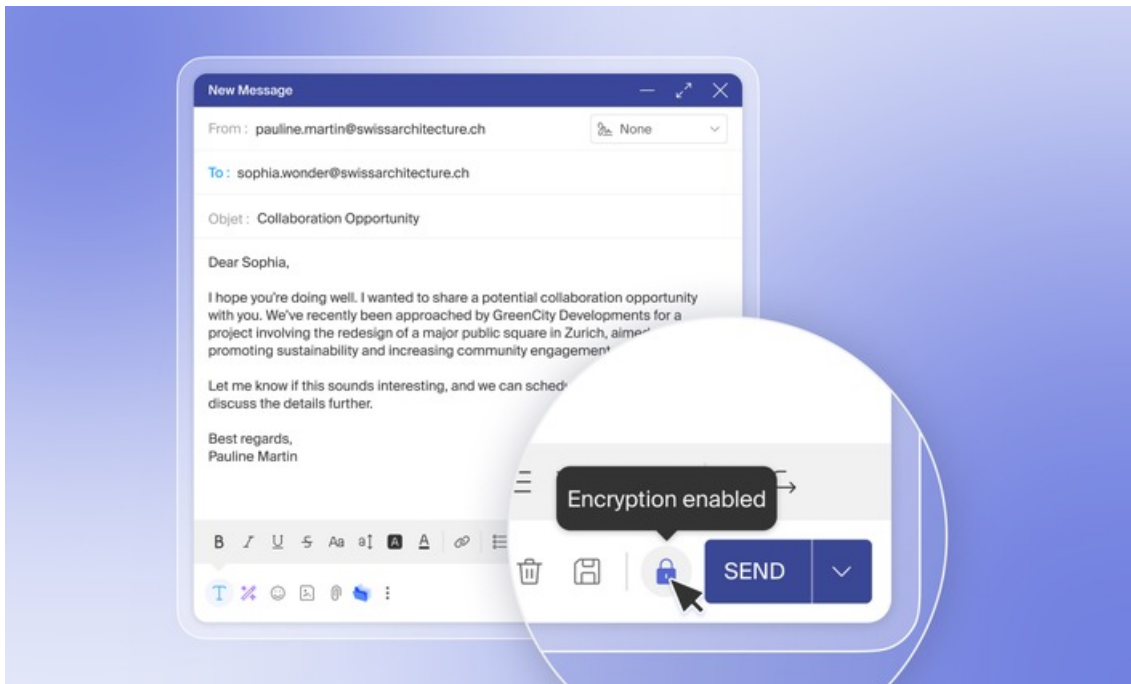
New Message

From : pauline.martin@swissarchitecture.ch

None

To : sophia.wonder@swissarchitecture.ch

Objet : Collaboration Opportunity

Dear Sophia,

I hope you're doing well. I wanted to share a potential collaboration opportunity with you. We've recently been approached by GreenCity Developments for a project involving the redesign of a major public square in Zurich, aime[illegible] promoting sustainability and increasing community engagement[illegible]

Let me know if this sounds interesting, and we can sched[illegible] discuss the details further.

Best regards,
Pauline Martin

B I U S Aa

Encryption enabled

SEND